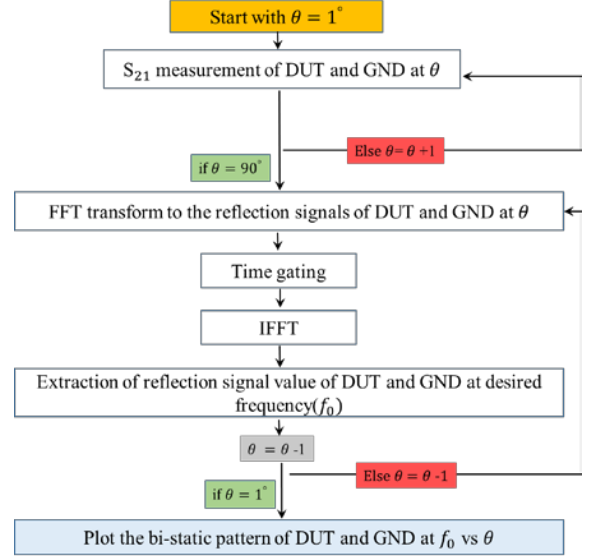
Start with $\theta = 1^{\circ}$

$S_{21}$ measurement of DUT and GND at $\theta$

Else $\theta = \theta + 1$

if $\theta = 90^{\circ}$

FFT transform to the reflection signals of DUT and GND at $\theta$

Time gating

IFFT

Extraction of reflection signal value of DUT and GND at desired frequency($f_0$)

$\theta = \theta$ -1

Else $\theta = \theta$ -1

if $\theta = 1^{\circ}$

Plot the bi-static pattern of DUT and GND at $f_0$ vs $\theta$